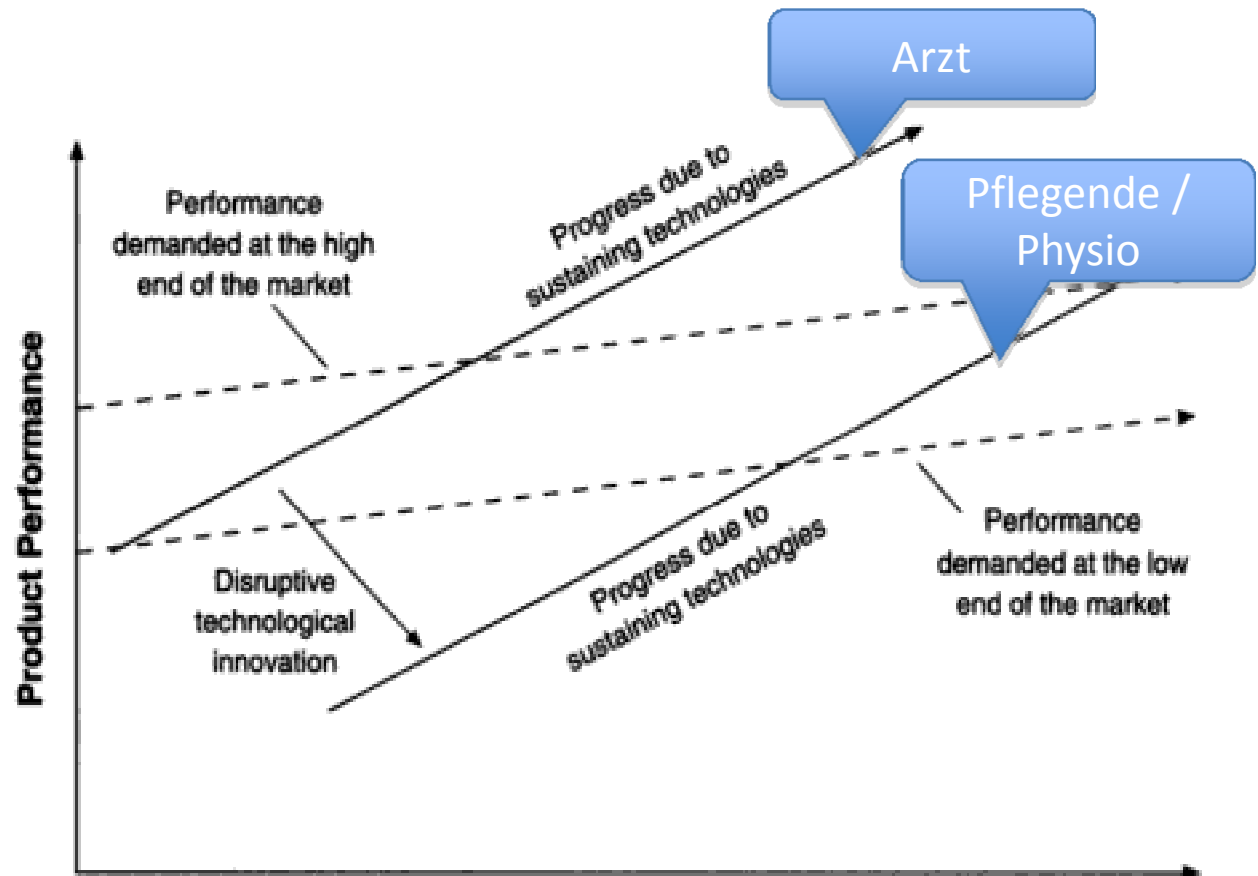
Arzt

Pflegende / Physio

Performance demanded at the high end of the market

Progress due to sustaining technologies

Product Performance

Disruptive technological innovation

Progress due to sustaining technologies

Performance demanded at the low end of the market

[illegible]